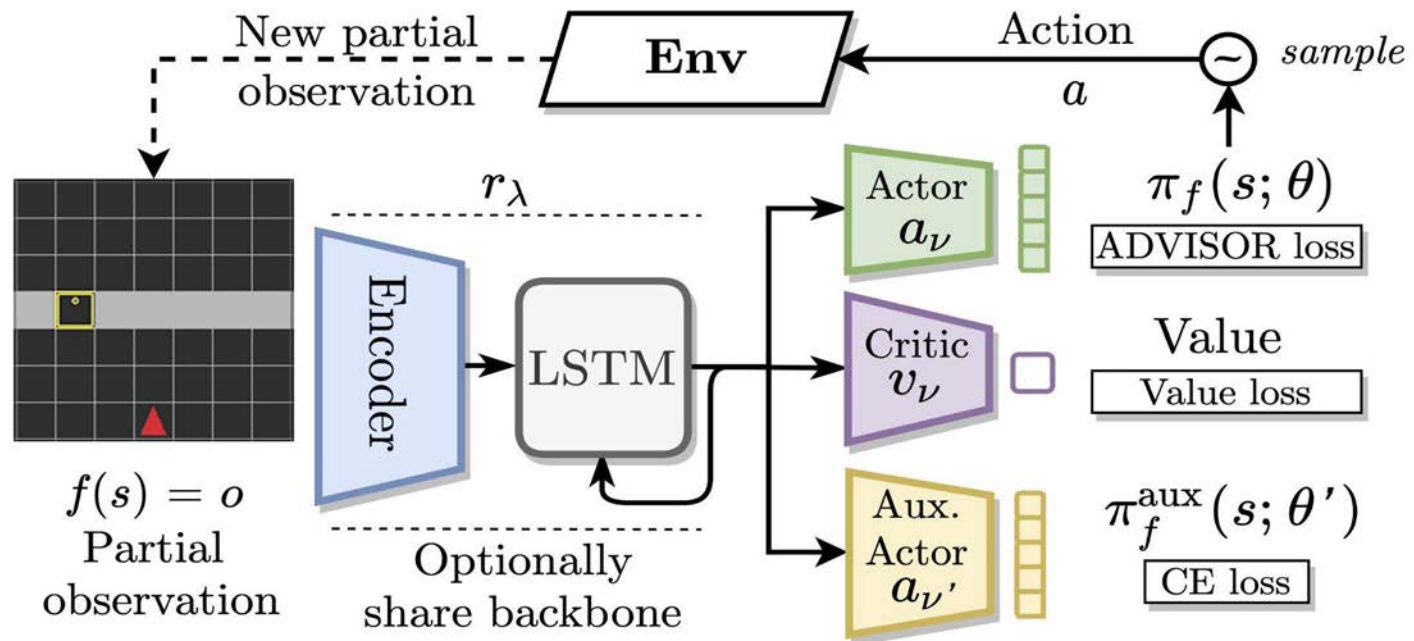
New partial observation

Env

Action $a$

sample

$r_\lambda$

Encoder

LSTM

Actor $a_\nu$

$\pi_f(s;\theta)$

ADVISOR loss

Critic $v_\nu$

Value

Value loss

Aux. Actor $a_{\nu'}$

$\pi_f^{\text{aux}}(s;\theta')$

CE loss

$f(s) = o$

Partial observation

Optionally share backbone